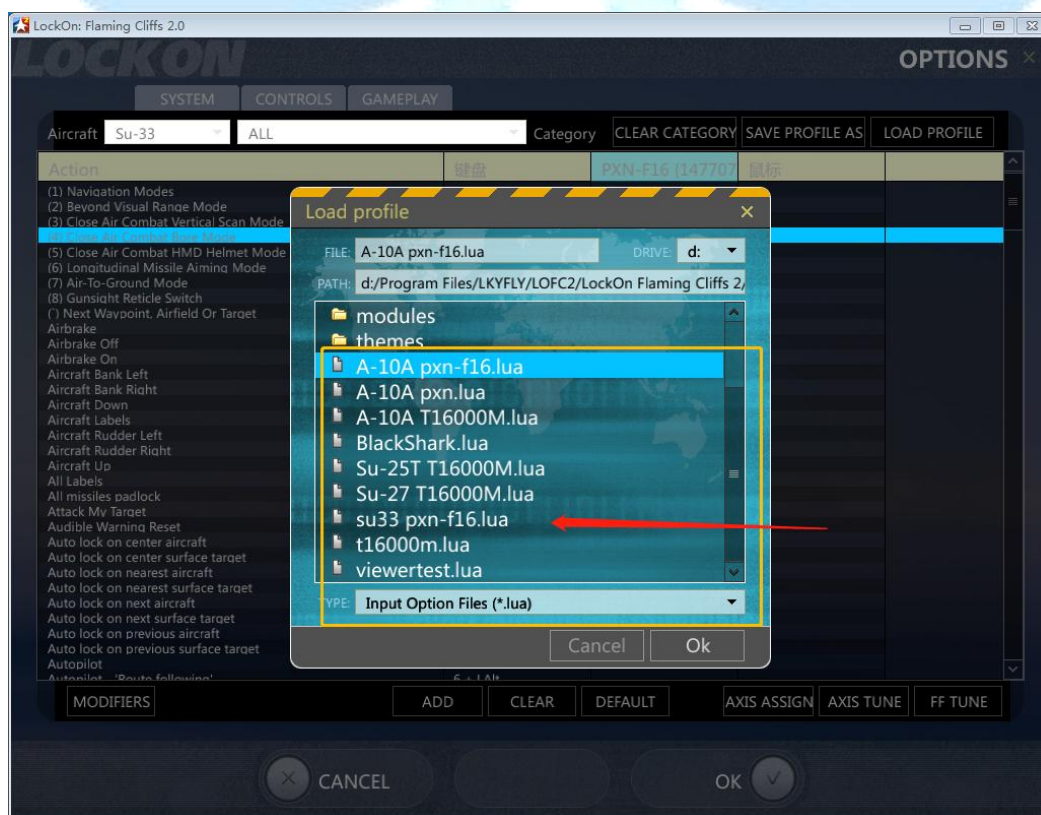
LockOn: Flaming Cliffs 2.0

LOCKON

OPTIONS

SYSTEM CONTROLS GAMEPLAY

Aircraft Su-33 ALL Category CLEAR CATEGORY SAVE PROFILE AS LOAD PROFILE

| Action | 键盘 | PXN-F16 (147707 | 鼠标 |
|---|---|---|---|

(1) Navigation Modes
(2) Beyond Visual Range Mode
(3) Close Air Combat Vertical Scan Mode
(4) Close Air Combat Bore Mode
(5) Close Air Combat HMD Helmet Mode
(6) Longitudinal Missile Aiming Mode
(7) Air-To-Ground Mode
(8) Gunsight Reticle Switch
(') Next Waypoint, Airfield Or Target
Airbrake
Airbrake Off
Airbrake On
Aircraft Bank Left
Aircraft Bank Right
Aircraft Down
Aircraft Labels
Aircraft Rudder Left
Aircraft Rudder Right
Aircraft Up
All Labels
All missiles padlock
Attack My Target
Audible Warning Reset
Auto lock on center aircraft
Auto lock on center surface target
Auto lock on nearest aircraft
Auto lock on nearest surface target
Auto lock on next aircraft
Auto lock on next surface target
Auto lock on previous aircraft
Auto lock on previous surface target
Autopilot
Autopilot - 'Route following'

Load profile

FILE: A-10A pxn-f16.lua DRIVE: d:
PATH: d:/Program Files/LKYFLY/LOFC2/LockOn Flaming Cliffs 2/

modules
themes
A-10A pxn-f16.lua
A-10A pxn.lua
A-10A T16000M.lua
BlackShark.lua
Su-25T T16000M.lua
Su-27 T16000M.lua
su33 pxn-f16.lua
t16000m.lua
viewertest.lua

TYPE: Input Option Files (*.lua)

Cancel Ok

MODIFIERS ADD CLEAR DEFAULT AXIS ASSIGN AXIS TUNE FF TUNE

CANCEL OK